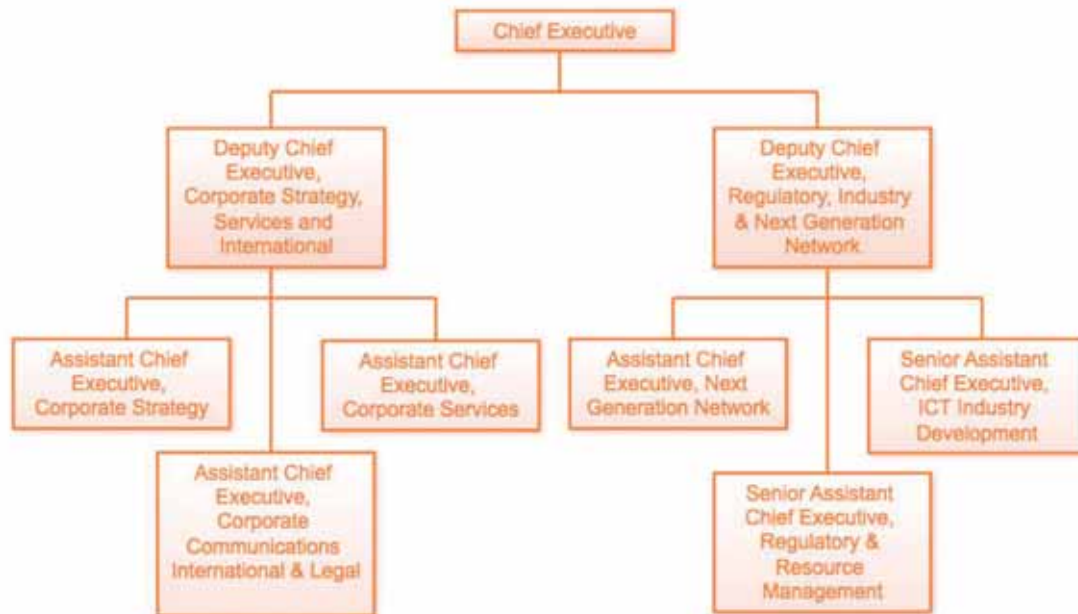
Chief Executive

Deputy Chief Executive, Corporate Strategy, Services and International

Deputy Chief Executive, Regulatory, Industry & Next Generation Network

Assistant Chief Executive, Corporate Strategy

Assistant Chief Executive, Corporate Services

Assistant Chief Executive, Corporate Communications International & Legal

Assistant Chief Executive, Next Generation Network

Senior Assistant Chief Executive, ICT Industry Development

Senior Assistant Chief Executive, Regulatory & Resource Management